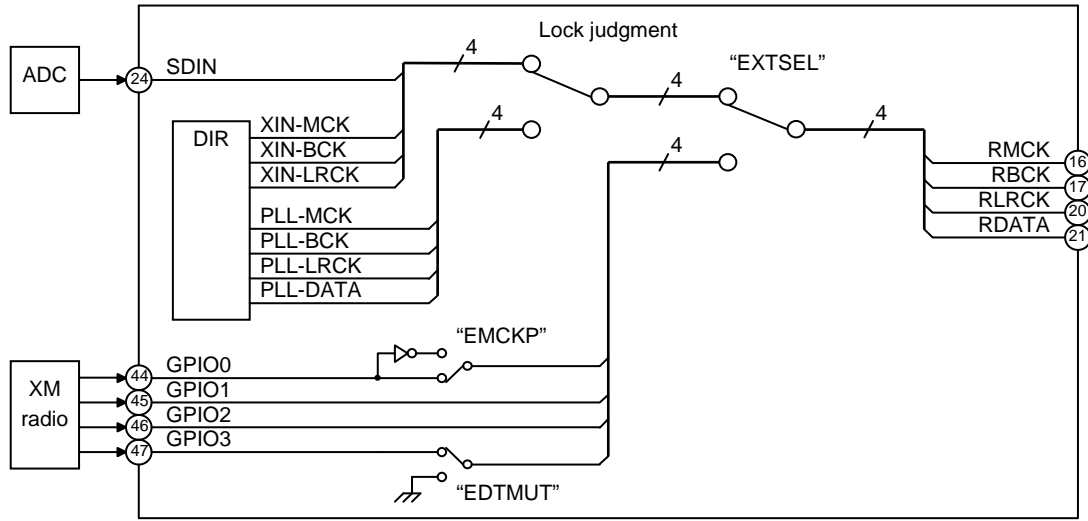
ADC

24 SDIN

Lock judgment

4

4

"EXTSEL"

4

DIR

XIN-MCK
XIN-BCK
XIN-LRCK

4

4

PLL-MCK
PLL-BCK
PLL-LRCK
PLL-DATA

RMCK 16
RBCK 17
RLRCK 20
RDATA 21

"EMCKP"

XM radio

44 GPIO0
45 GPIO1
46 GPIO2
47 GPIO3

"EDTMUT"